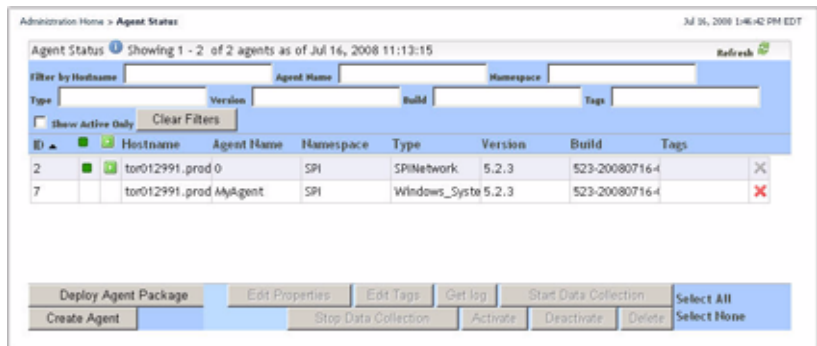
Administration Home > Agent Status

Jul 16, 2008 1:46:42 PM EDT

Agent Status Showing 1 - 2 of 2 agents as of Jul 16, 2008 11:13:15

Refresh

Filter by Hostname

Agent Name

Namespace

Type

Version

Build

Tags

Show Active Only

Clear Filters

| ID ▲ | | | Hostname | Agent Name | Namespace | Type | Version | Build | Tags | |
|---|---|---|---|---|---|---|---|---|---|---|
| 2 | | | tor012991.prod | 0 | SPI | SPINetwork | 5.2.3 | 523-20080716-( | | × |
| 7 | | | tor012991.prod | MyAgent | SPI | Windows_Syste | 5.2.3 | 523-20080716-( | | × |

Deploy Agent Package

Edit Properties

Edit Tags

Get log

Start Data Collection

Select All

Create Agent

Stop Data Collection

Activate

Deactivate

Delete

Select None